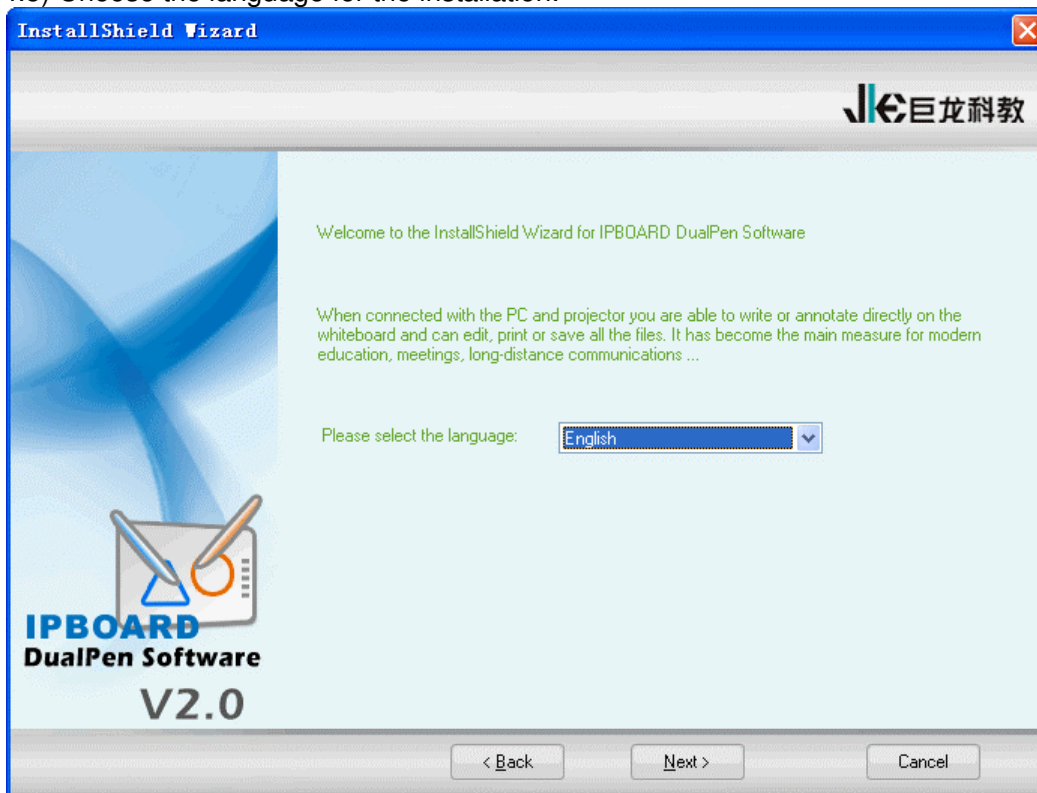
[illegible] Choose the language for the installation.

InstallShield Wizard

JK巨龙科教

Welcome to the InstallShield Wizard for IPBOARD DualPen Software

When connected with the PC and projector you are able to write or annotate directly on the whiteboard and can edit, print or save all the files. It has become the main measure for modern education, meetings, long-distance communications ...

Please select the language: English

IPBOARD
DualPen Software
V2.0

< Back
Next >
Cancel